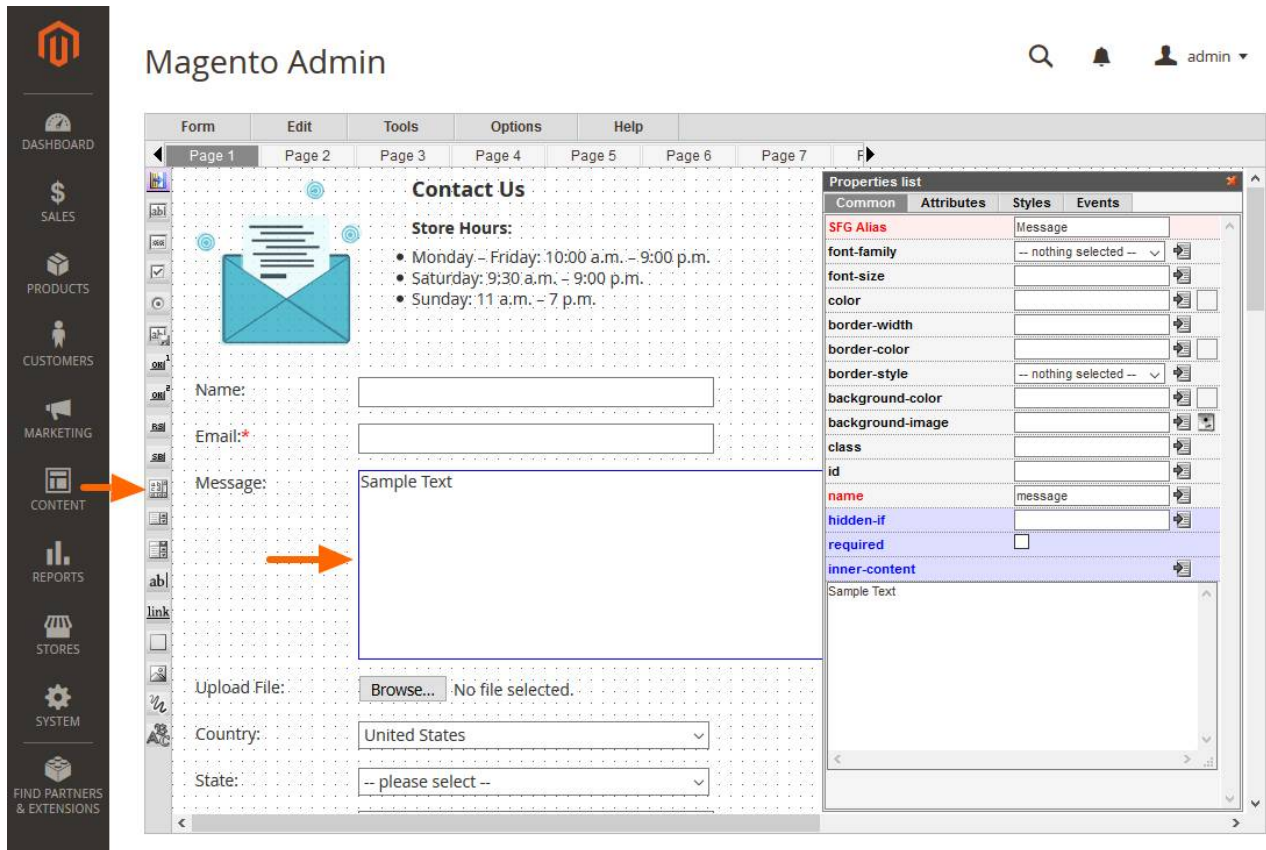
DASHBOARD
SALES
PRODUCTS
CUSTOMERS
MARKETING
CONTENT
REPORTS
STORES
SYSTEM
FIND PARTNERS & EXTENSIONS

Magento Admin

admin

Form | Edit | Tools | Options | Help

Page 1 | Page 2 | Page 3 | Page 4 | Page 5 | Page 6 | Page 7 | P

Contact Us

Store Hours:

- Monday – Friday: 10:00 a.m. – 9:00 p.m.
- Saturday: 9:30 a.m. – 9:00 p.m.
- Sunday: 11 a.m. – 7 p.m.

Name:

Email:*

Message:

Sample Text

Upload File: Browse... No file selected.

Country: United States

State: -- please select --

Properties list

Common | Attributes | Styles | Events

| SFG Alias | Message |
|---|---|
| font-family | -- nothing selected -- |
| font-size | |
| color | |
| border-width | |
| border-color | |
| border-style | -- nothing selected -- |
| background-color | |
| background-image | |
| class | |
| id | |
| name | message |
| hidden-if | |
| required | |
| inner-content | |

Sample Text